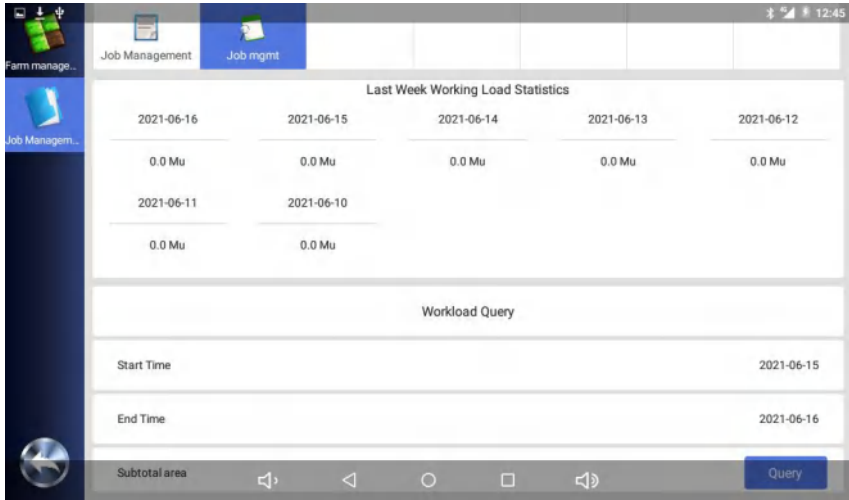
12:45

Farm manage...

Job Managem...

Job Management

Job mgmt

Last Week Working Load Statistics

| 2021-06-16 | 2021-06-15 | 2021-06-14 | 2021-06-13 | 2021-06-12 |
|---|---|---|---|---|
| 0.0 Mu | 0.0 Mu | 0.0 Mu | 0.0 Mu | 0.0 Mu |
| 2021-06-11 | 2021-06-10 | | | |
| 0.0 Mu | 0.0 Mu | | | |

Workload Query

Start Time 2021-06-15

End Time 2021-06-16

Subtotal area

Query